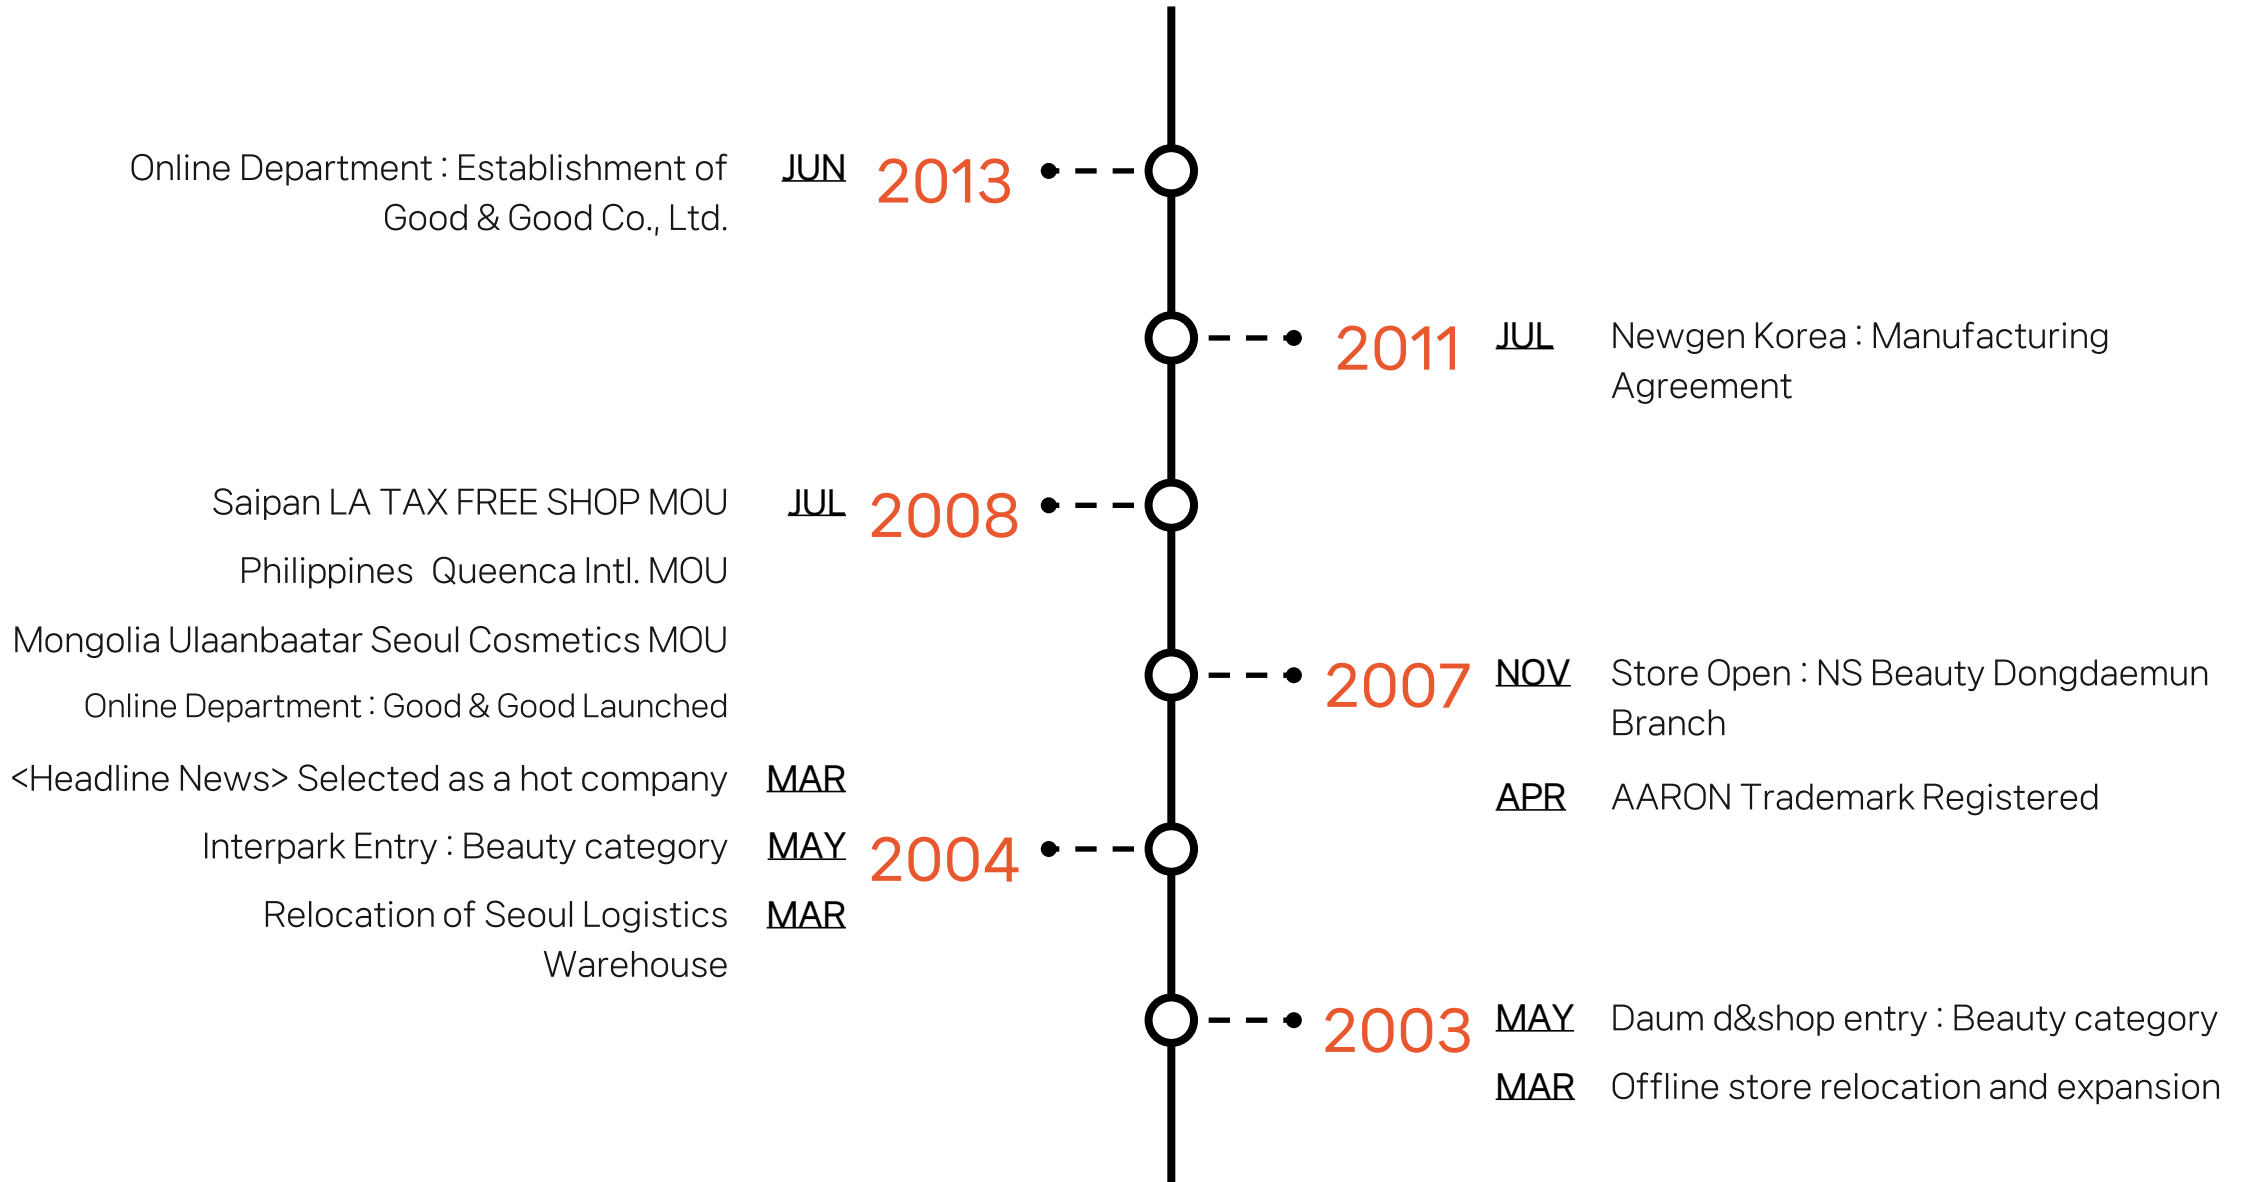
Online Department : Establishment of Good & Good Co., Ltd. JUN 2013

2011 JUL Newgen Korea : Manufacturing Agreement

Saipan LA TAX FREE SHOP MOU JUL 2008

Philippines Queenca Intl. MOU

Mongolia Ulaanbaatar Seoul Cosmetics MOU

Online Department : Good & Good Launched

2007 NOV Store Open : NS Beauty Dongdaemun Branch

APR AARON Trademark Registered

<Headline News> Selected as a hot company MAR

Interpark Entry : Beauty category MAY 2004

Relocation of Seoul Logistics Warehouse MAR

2003 MAY Daum d&shop entry : Beauty category

MAR Offline store relocation and expansion